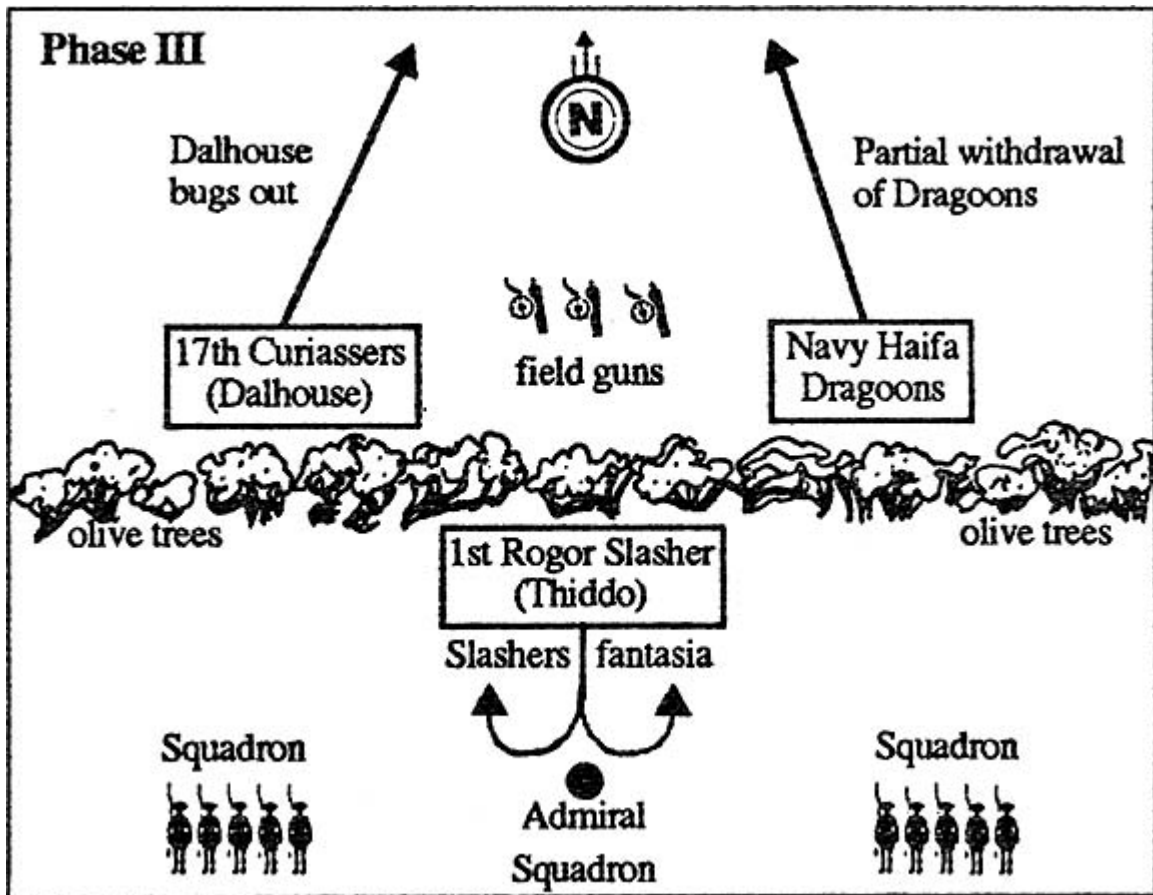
Phase III

N

Dalhouse bugs out

Partial withdrawal of Dragoons

17th Curiassers (Dalhouse)

field guns

Navy Haifa Dragoons

olive trees

olive trees

1st Rogor Slasher (Thiddo)

Slashers

fantasia

Squadron

Squadron

Admiral

Squadron